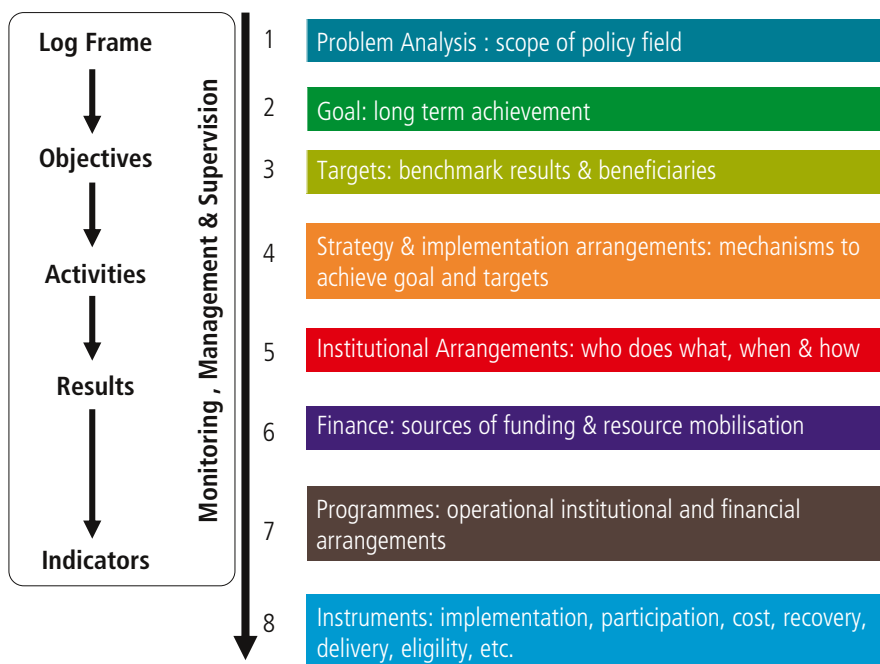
Log Frame

Objectives

Activities

Results

Indicators

Monitoring , Management & Supervision

1 Problem Analysis : scope of policy field

2 Goal: long term achievement

3 Targets: benchmark results & beneficiaries

4 Strategy & implementation arrangements: mechanisms to achieve goal and targets

5 Institutional Arrangements: who does what, when & how

6 Finance: sources of funding & resource mobilisation

7 Programmes: operational institutional and financial arrangements

8 Instruments: implementation, participation, cost, recovery, delivery, eligility, etc.